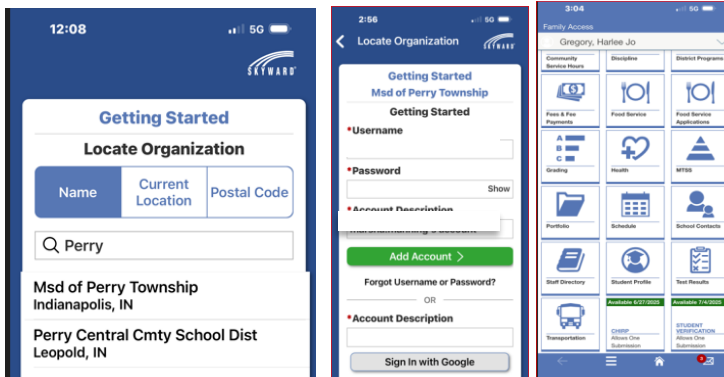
12:08
5G
SKYWARD

Getting Started
Locate Organization

Name
Current Location
Postal Code

Perry

Msd of Perry Township
Indianapolis, IN

Perry Central Cmty School Dist
Leopold, IN

2:56
5G
Locate Organization
SKYWARD

Getting Started
Msd of Perry Township
Getting Started
*Username
*Password
Show
*Account Description
Add Account
Forgot Username or Password?
OR
*Account Description
Sign In with Google

3:04
5G
Family Access
Gregory, Harlee Jo

Community Service Hours
Discipline
District Programs
Fees & Fee Payments
Food Service
Food Service Applications
Grading
Health
MTSS
Portfolio
Schedule
School Contacts
Staff Directory
Student Profile
Test Results
Available 6/27/2025
Available 7/4/2025
Transportation
CHIRP
Allows One Submission
STUDENT VERIFICATION
Allows One Submission